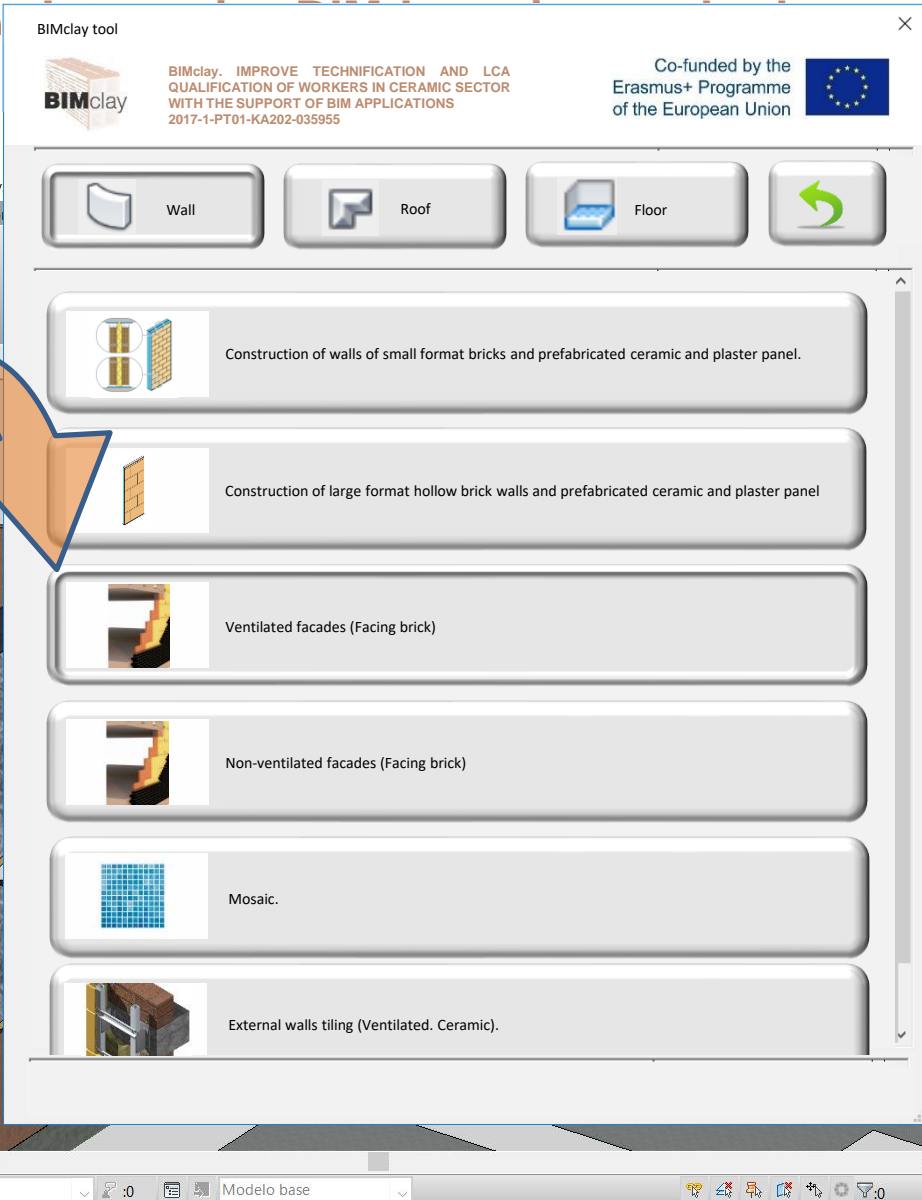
BIMclay tool

BIMclay

BIMclay. IMPROVE TECHNIFICATION AND LCA QUALIFICATION OF WORKERS IN CERAMIC SECTOR WITH THE SUPPORT OF BIM APPLICATIONS
2017-1-PT01-KA202-035955

Co-funded by the Erasmus+ Programme of the European Union

Wall

Roof

Floor

Construction of walls of small format bricks and prefabricated ceramic and plaster panel.

Construction of large format hollow brick walls and prefabricated ceramic and plaster panel

Ventilated facades (Facing brick)

Non-ventilated facades (Facing brick)

Mosaic.

External walls tiling (Ventilated. Ceramic).

:0

Modelo base

:0